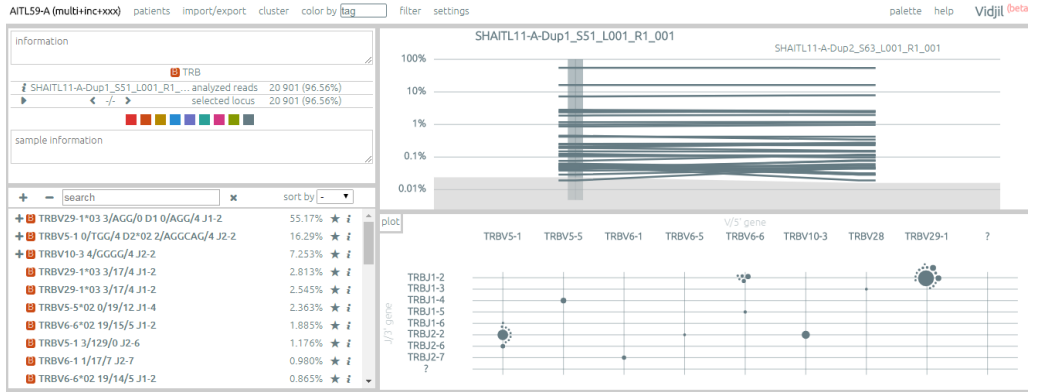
AITL59-A (multi+inc+xxx) patients import/export cluster color by tag filter settings palette help Vidjil (beta

information

B TRB

i SHAITL11-A-Dup1_S51_L001_R1_... analyzed reads 20 901 (96.56%)
< -/- > selected locus 20 901 (96.56%)

sample information

+ − search × sort by -

+ B TRBV29-1*03 3/AGG/0 D1 0/AGG/4 J1-2 55.17% ★ i
+ B TRBV5-1 0/TGG/4 D2*02 2/AGGCAG/4 J2-2 16.29% ★ i
+ B TRBV10-3 4/GGGG/4 J2-2 7.253% ★ i
B TRBV29-1*03 3/17/4 J1-2 2.813% ★ i
B TRBV29-1*03 3/17/4 J1-2 2.545% ★ i
B TRBV5-5*02 0/19/12 J1-4 2.363% ★ i
B TRBV6-6*02 19/15/5 J1-2 1.885% ★ i
B TRBV5-1 3/129/0 J2-6 1.176% ★ i
B TRBV6-1 1/17/7 J2-7 0.980% ★ i
B TRBV6-6*02 19/14/5 J1-2 0.865% ★ i

SHAITL11-A-Dup1_S51_L001_R1_001
SHAITL11-A-Dup2_S63_L001_R1_001
100%
10%
1%
0.1%
0.01%

plot
V/5' gene
TRBV5-1 TRBV5-5 TRBV6-1 TRBV6-5 TRBV6-6 TRBV10-3 TRBV28 TRBV29-1 ?
J/3' gene
TRBJ1-2
TRBJ1-3
TRBJ1-4
TRBJ1-5
TRBJ1-6
TRBJ2-2
TRBJ2-6
TRBJ2-7
?